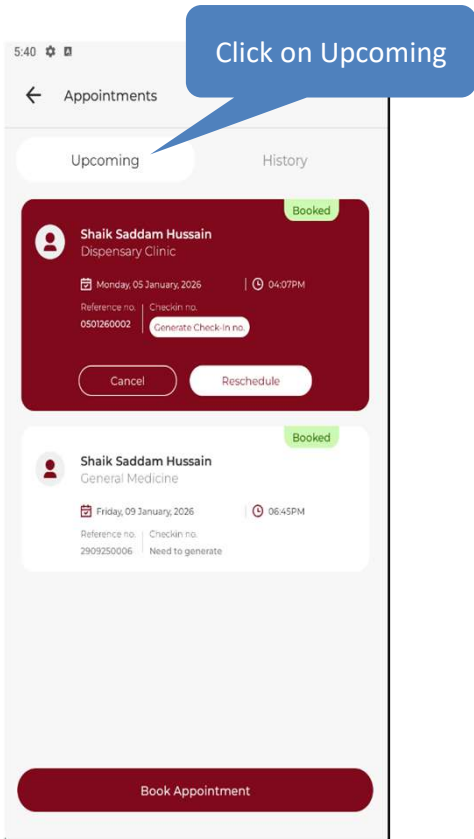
5:40

Click on Upcoming

Appointments

Upcoming

History

Booked

Shaik Saddam Hussain

Dispensary Clinic

Monday, 05 January, 2026

04:07PM

Reference no.

0501260002

Checkin no.

Generate Check-In no.

Cancel

Reschedule

Booked

Shaik Saddam Hussain

General Medicine

Friday, 09 January, 2026

06:45PM

Reference no.

2909250006

Checkin no.

Need to generate

Book Appointment